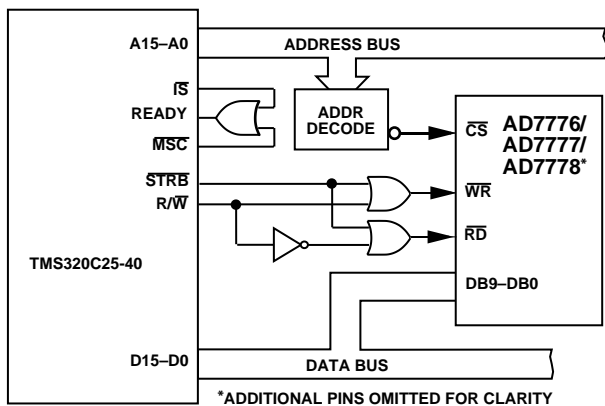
A15–A0

ADDRESS BUS

$\overline{IS}$

READY

$\overline{MSC}$

ADDR DECODE

$\overline{CS}$

AD7776/ AD7777/ AD7778*

$\overline{STRB}$

R/$\overline{W}$

$\overline{WR}$

$\overline{RD}$

TMS320C25-40

DB9–DB0

D15–D0

DATA BUS

*ADDITIONAL PINS OMITTED FOR CLARITY